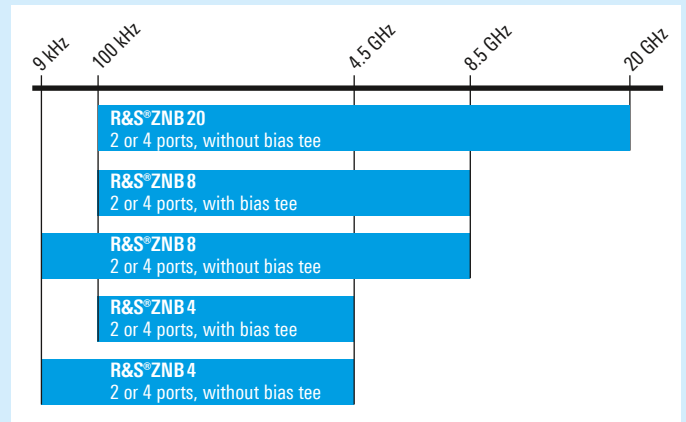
9 kHz
100 kHz
4.5 GHz
8.5 GHz
20 GHz

R&S®ZNB 20
2 or 4 ports, without bias tee

R&S®ZNB 8
2 or 4 ports, with bias tee

R&S®ZNB 8
2 or 4 ports, without bias tee

R&S®ZNB 4
2 or 4 ports, with bias tee

R&S®ZNB 4
2 or 4 ports, without bias tee